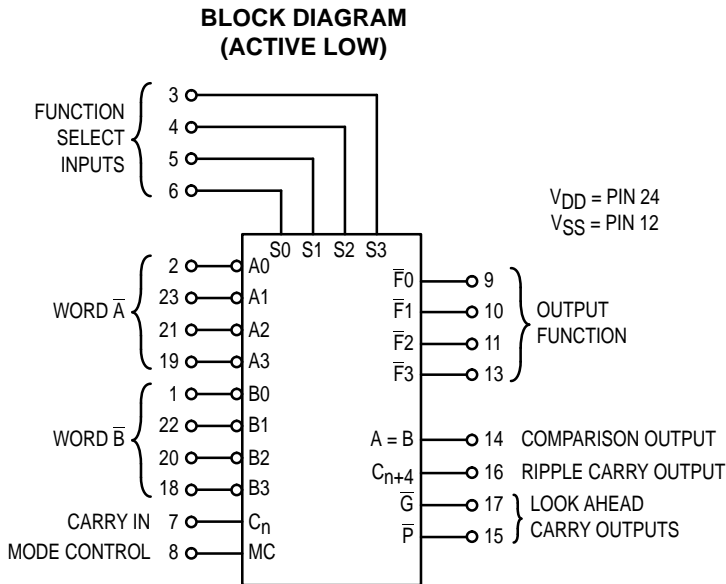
BLOCK DIAGRAM
(ACTIVE LOW)

FUNCTION SELECT INPUTS
3
4
5
6

S0 S1 S2 S3

$V_{DD}$ = PIN 24
$V_{SS}$ = PIN 12

WORD $\overline{A}$
2 A0
23 A1
21 A2
19 A3

WORD $\overline{B}$
1 B0
22 B1
20 B2
18 B3

CARRY IN 7 $C_n$
MODE CONTROL 8 MC

$\overline{F}0$ 9
$\overline{F}1$ 10
$\overline{F}2$ 11
$\overline{F}3$ 13
OUTPUT FUNCTION

A = B 14 COMPARISON OUTPUT
$C_{n+4}$ 16 RIPPLE CARRY OUTPUT
$\overline{G}$ 17
$\overline{P}$ 15
LOOK AHEAD CARRY OUTPUTS